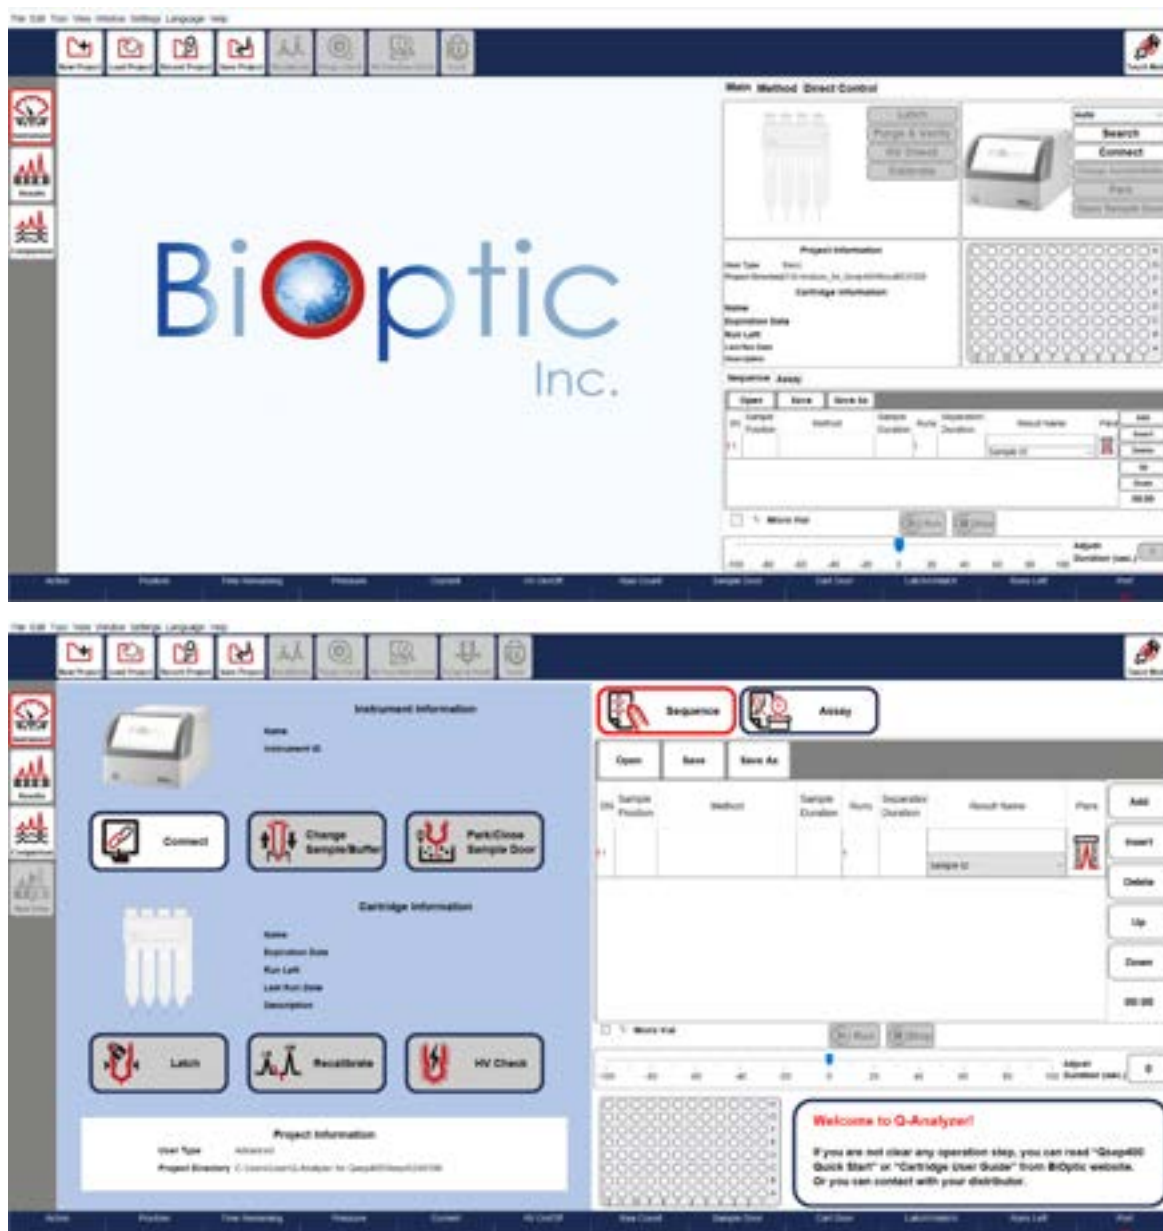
File Edit Tool View Window Settings Language Help

New Project Load Project Record Project Save Project

BiOptic Inc.

Main Method Direct Control

Latch
Purge & Verify
HV Check
Calibrate

Search
Connect

Project Information
User Type
Project Directory

Cartridge Information
Name
Expiration Date
Run Left
Last Run Date
Description

Sequence Assay

Open Save Save As

SN Sample Position Method Sample Duration Runs Separation Duration Result Name Para

Add
Insert
Delete
Up
Down
00:00

Micro Vial

Run Stop

Adjust Duration (sec.)

-100 -80 -60 -40 -20 0 20 40 60 80 100

Action Position Time Remaining Pressure Current HV On/Off Run Count Sample Door Cart Door Latch/Unlatch Runs Left Port

File Edit Tool View Window Settings Language Help

Instrument Information
Name
Instrument ID

Connect
Change Sample/Buffer
Park/Close Sample Door

Cartridge Information
Name
Expiration Date
Run Left
Last Run Date
Description

Latch
Recalibrate
HV Check

Project Information
User Type Advanced
Project Directory C:\Users\User\Q-Analyzer for Qsep400\Result\240106

Sequence
Assay

Open Save Save As

SN Sample Position Method Sample Duration Runs Separation Duration Result Name Para

Sample ID

Add
Insert
Delete
Up
Down
00:00

Micro Vial

Run Stop

-100 -80 -60 -40 -20 0 20 40 60 80 100 Adjust Duration (sec.) 0

Welcome to Q-Analyzer!

If you are not clear any operation step, you can read "Qsep400 Quick Start" or "Cartridge User Guide" from BiOptic website. Or you can contact with your distributor.

Action Position Time Remaining Pressure Current HV On/Off Run Count Sample Door Cart Door Latch/Unlatch Runs Left Port